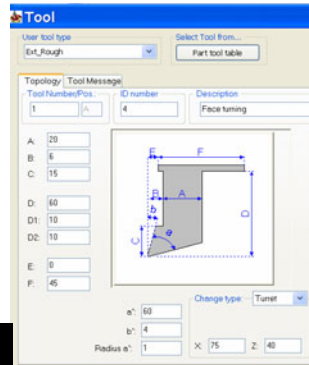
Tool

User tool type
Ext_Rough

Select Tool from...
Part tool table

Topology | Tool Message

Tool Number/Pos.
1 | A

ID number
4

Description
Face turning

A: 20
B: 6
C: 15

D: 60
D1: 10
D2: 10

E: 0
F: 45

E
F
B
A
b
C
a
D

a°: 60
b°: 4
Radius a°: 1

Change type: Turret

X: 75
Z: 40